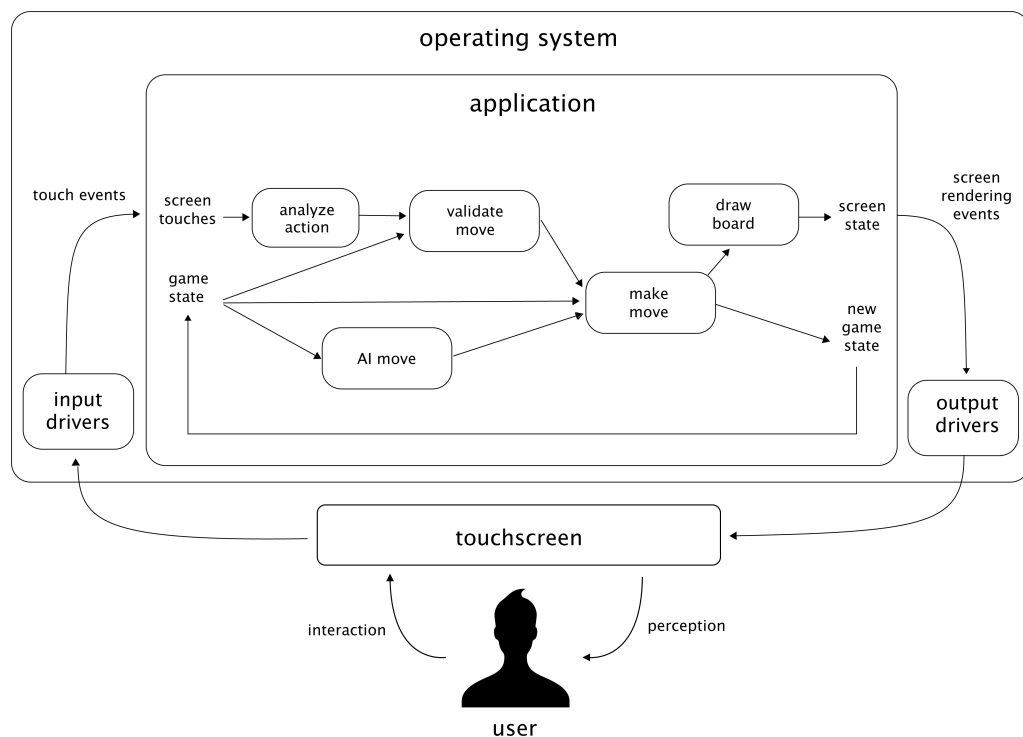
operating system

application

touch events

screen touches

analyze action

validate move

draw board

screen state

screen rendering events

game state

make move

new game state

AI move

input drivers

output drivers

touchscreen

interaction

perception

user